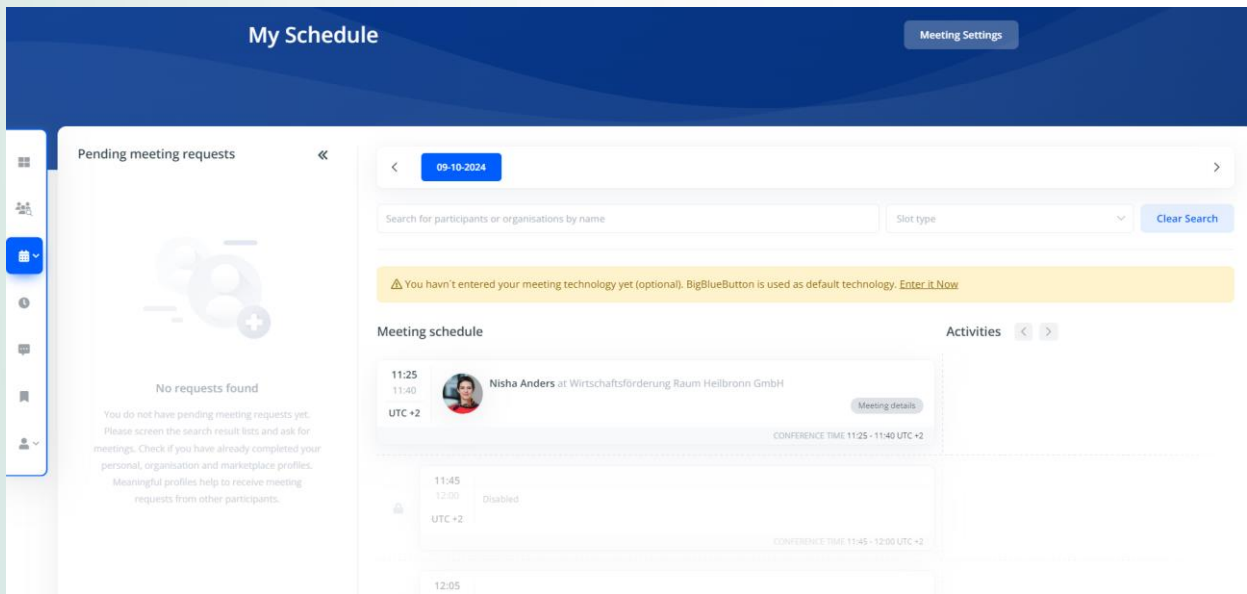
My Schedule

Meeting Settings

Pending meeting requests

«

No requests found

You do not have pending meeting requests yet. Please screen the search result lists and ask for meetings. Check if you have already completed your personal, organisation and marketplace profiles. Meaningful profiles help to receive meeting requests from other participants.

<

09-10-2024

>

Search for participants or organisations by name

Slot type

Clear Search

⚠ You havn't entered your meeting technology yet (optional). BigBlueButton is used as default technology. Enter it Now

Meeting schedule

Activities < >

11:25
11:40
UTC +2

Nisha Anders at Wirtschaftsförderung Raum Heilbronn GmbH

Meeting details

CONFERENCE TIME 11:25 - 11:40 UTC +2

11:45
12:00
UTC +2

Disabled

CONFERENCE TIME 11:45 - 12:00 UTC +2

12:05